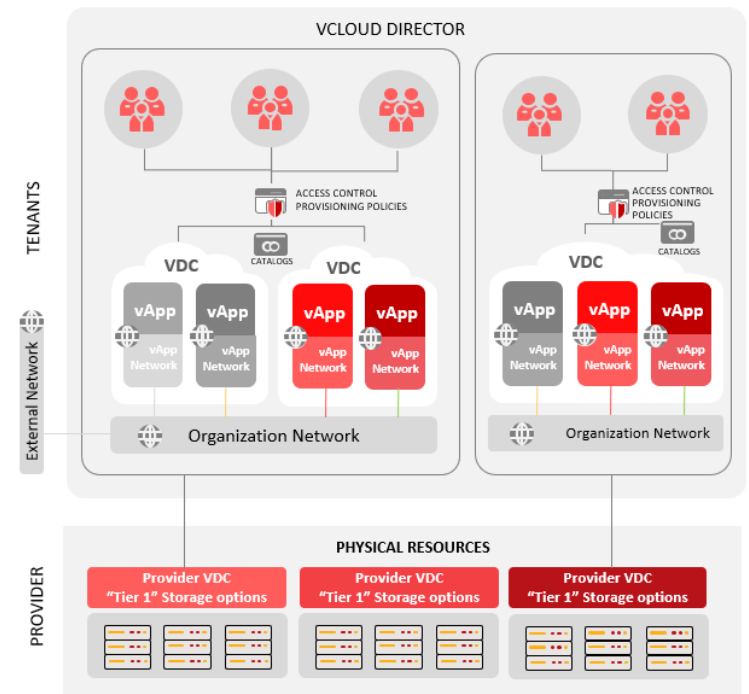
VCLOUD DIRECTOR

TENANTS

ACCESS CONTROL
PROVISIONING POLICIES

CATALOGS

VDC

VDC

vApp

vApp Network

vApp

vApp Network

vApp

vApp Network

vApp

vApp Network

External Network

Organization Network

ACCESS CONTROL
PROVISIONING POLICIES

CATALOGS

VDC

vApp

vApp Network

vApp

vApp Network

vApp

vApp Network

Organization Network

PHYSICAL RESOURCES

PROVIDER

Provider VDC
"Tier 1" Storage options

Provider VDC
"Tier 1" Storage options

Provider VDC
"Tier 1" Storage options